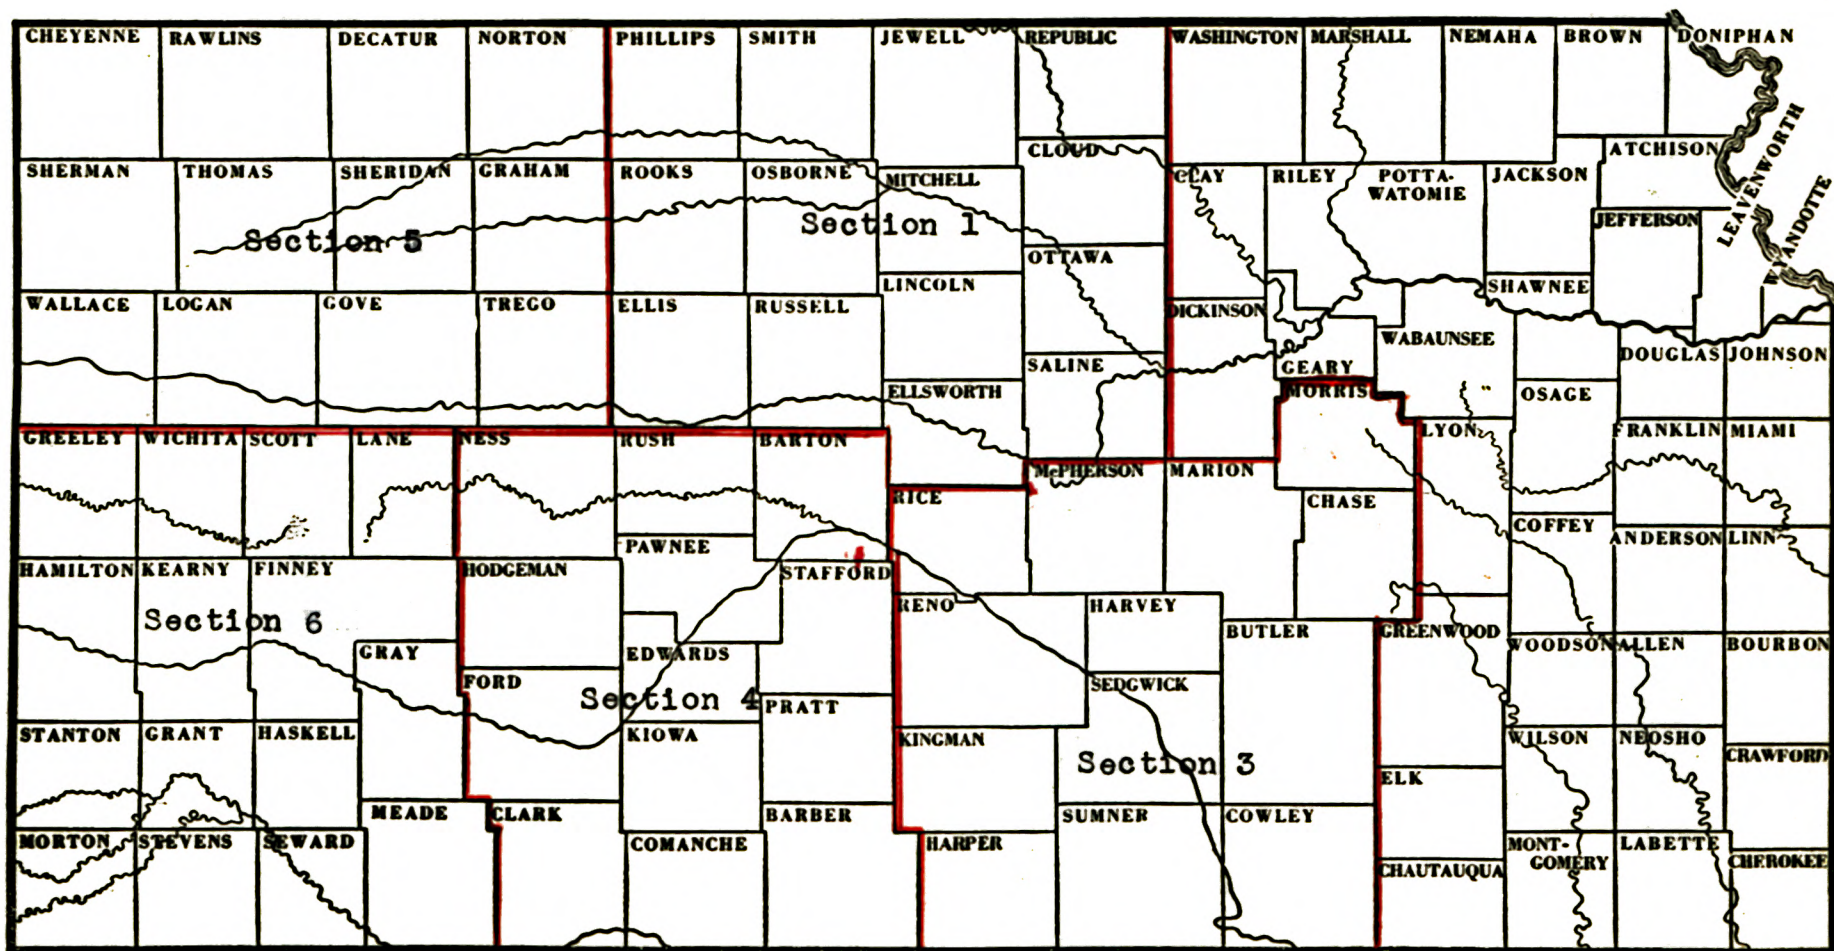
CHEYENNE RAWLINS DECATUR NORTON PHILLIPS SMITH JEWELL REPUBLIC WASHINGTON MARSHALL NEMAHA BROWN DONIPHAN

SHERMAN THOMAS SHERIDAN GRAHAM ROOKS OSBORNE MITCHELL CLOUD CLAY RILEY POTTAWATOMIE JACKSON ATCHISON JEFFERSON LEAVENWORTH WYANDOTTE

Section 5

Section 1

OTTAWA LINCOLN SHAWNEE

WALLACE LOGAN GOVE TREGO ELLIS RUSSELL DICKINSON WABAUNSEE

SALINE GEARY DOUGLAS JOHNSON

ELLSWORTH MORRIS OSAGE

GREELEY WICHITA SCOTT LANE NESS RUSH BARTON LYON FRANKLIN MIAMI

McPHERSON MARION

RICE CHASE

PAWNEE COFFEY ANDERSON LINN

HAMILTON KEARNY FINNEY HODGEMAN STAFFORD

Section 6

RENO HARVEY BUTLER GREENWOOD WOODSON ALLEN BOURBON

GRAY EDWARDS

FORD SEDGWICK

Section 4

PRATT

STANTON GRANT HASKELL KIOWA KINGMAN WILSON NEOSHO CRAWFORD

Section 3

ELK

MEADE CLARK BARBER SUMNER COWLEY

MORTON STEVENS SEWARD COMANCHE HARPER CHAUTAUQUA MONTGOMERY LABETTE CHEROKEE